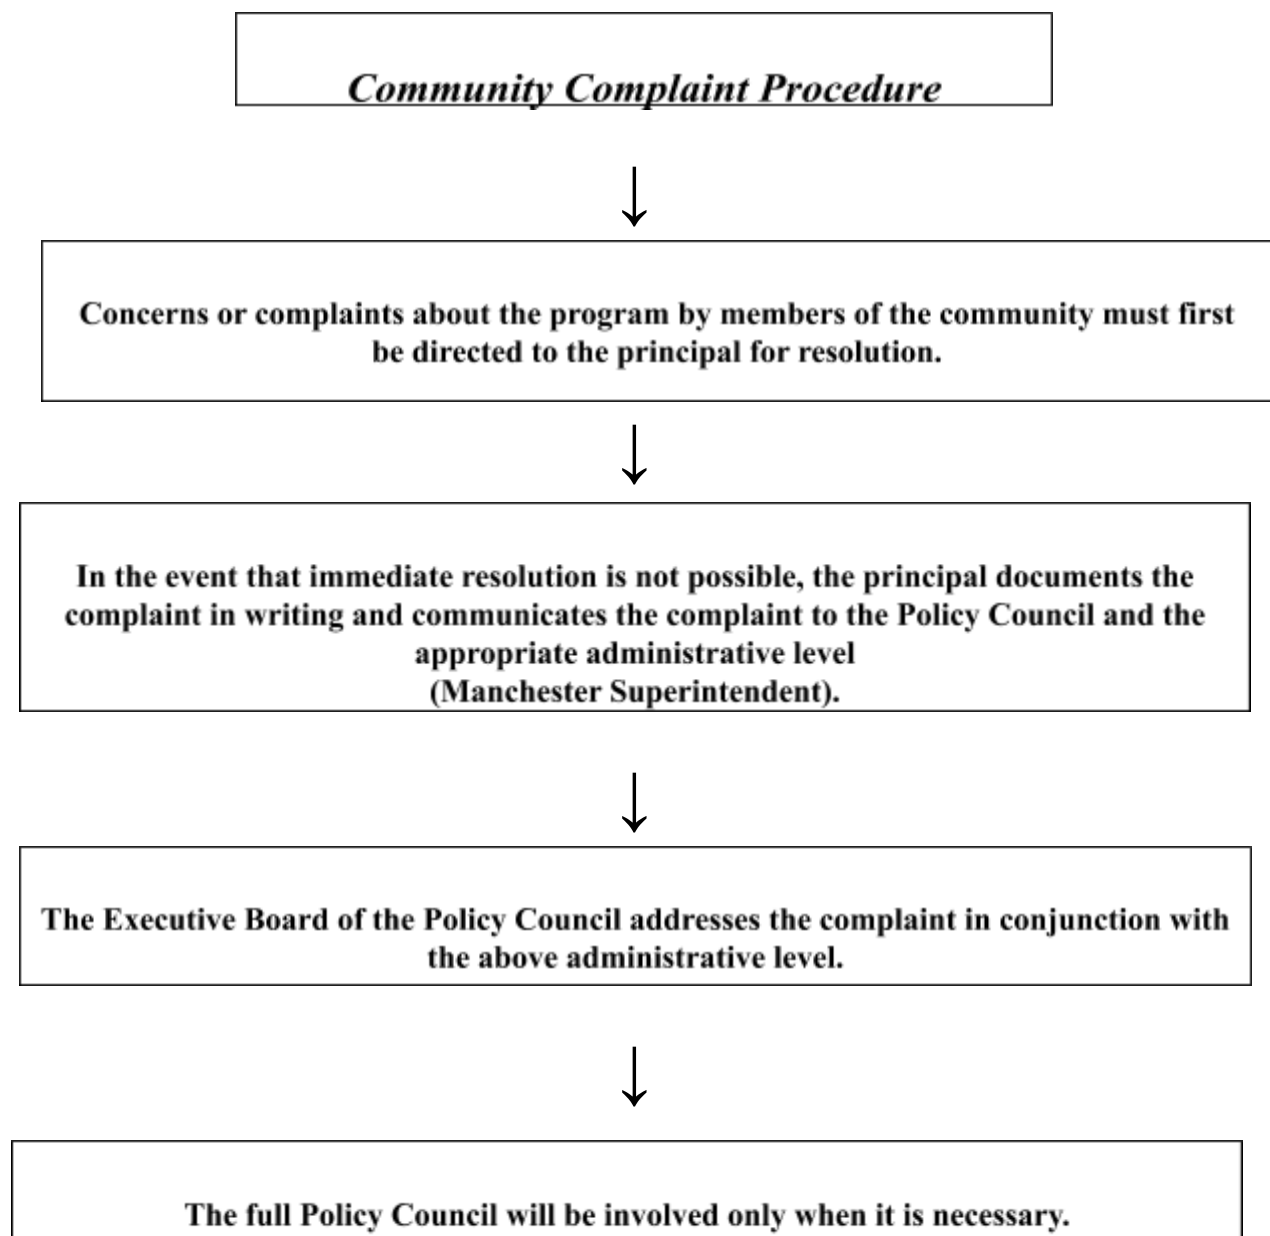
Community Complaint Procedure

Concerns or complaints about the program by members of the community must first be directed to the principal for resolution.

In the event that immediate resolution is not possible, the principal documents the complaint in writing and communicates the complaint to the Policy Council and the appropriate administrative level
(Manchester Superintendent).

The Executive Board of the Policy Council addresses the complaint in conjunction with the above administrative level.

The full Policy Council will be involved only when it is necessary.